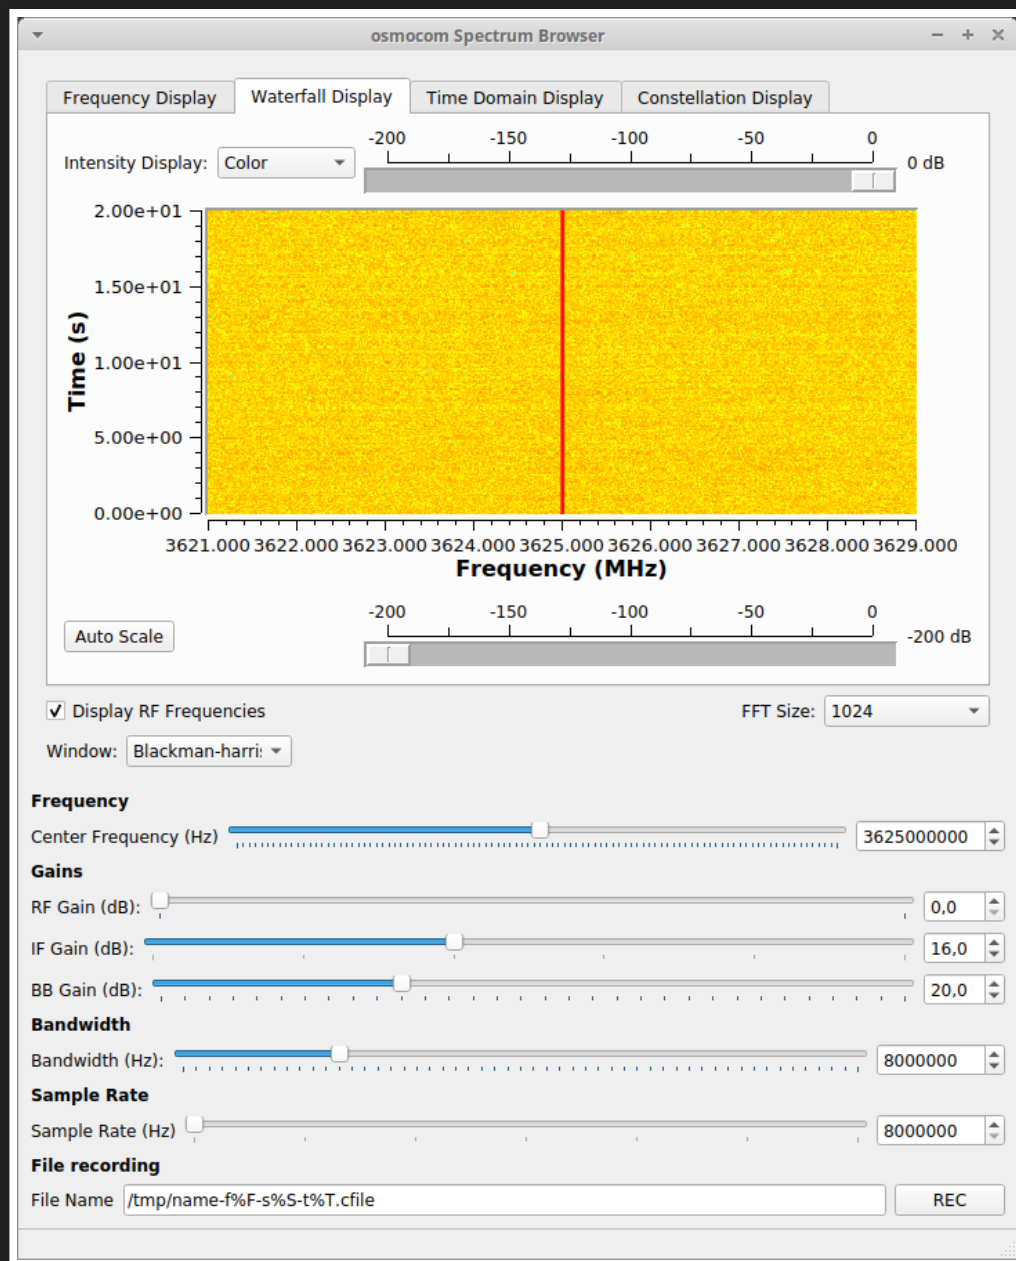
osmocom Spectrum Browser

Frequency Display | Waterfall Display | Time Domain Display | Constellation Display

Intensity Display: Color

-200 -150 -100 -50 0

0 dB

Time (s)

2.00e+01
1.50e+01
1.00e+01
5.00e+00
0.00e+00

3621.000 3622.000 3623.000 3624.000 3625.000 3626.000 3627.000 3628.000 3629.000

Frequency (MHz)

Auto Scale

-200 -150 -100 -50 0

-200 dB

Display RF Frequencies

FFT Size: 1024

Window: Blackman-harri:

Frequency

Center Frequency (Hz) 3625000000

Gains

RF Gain (dB): 0,0

IF Gain (dB): 16,0

BB Gain (dB): 20,0

Bandwidth

Bandwidth (Hz): 8000000

Sample Rate

Sample Rate (Hz) 8000000

File recording

File Name /tmp/name-f%F-s%S-t%T.cfile

REC